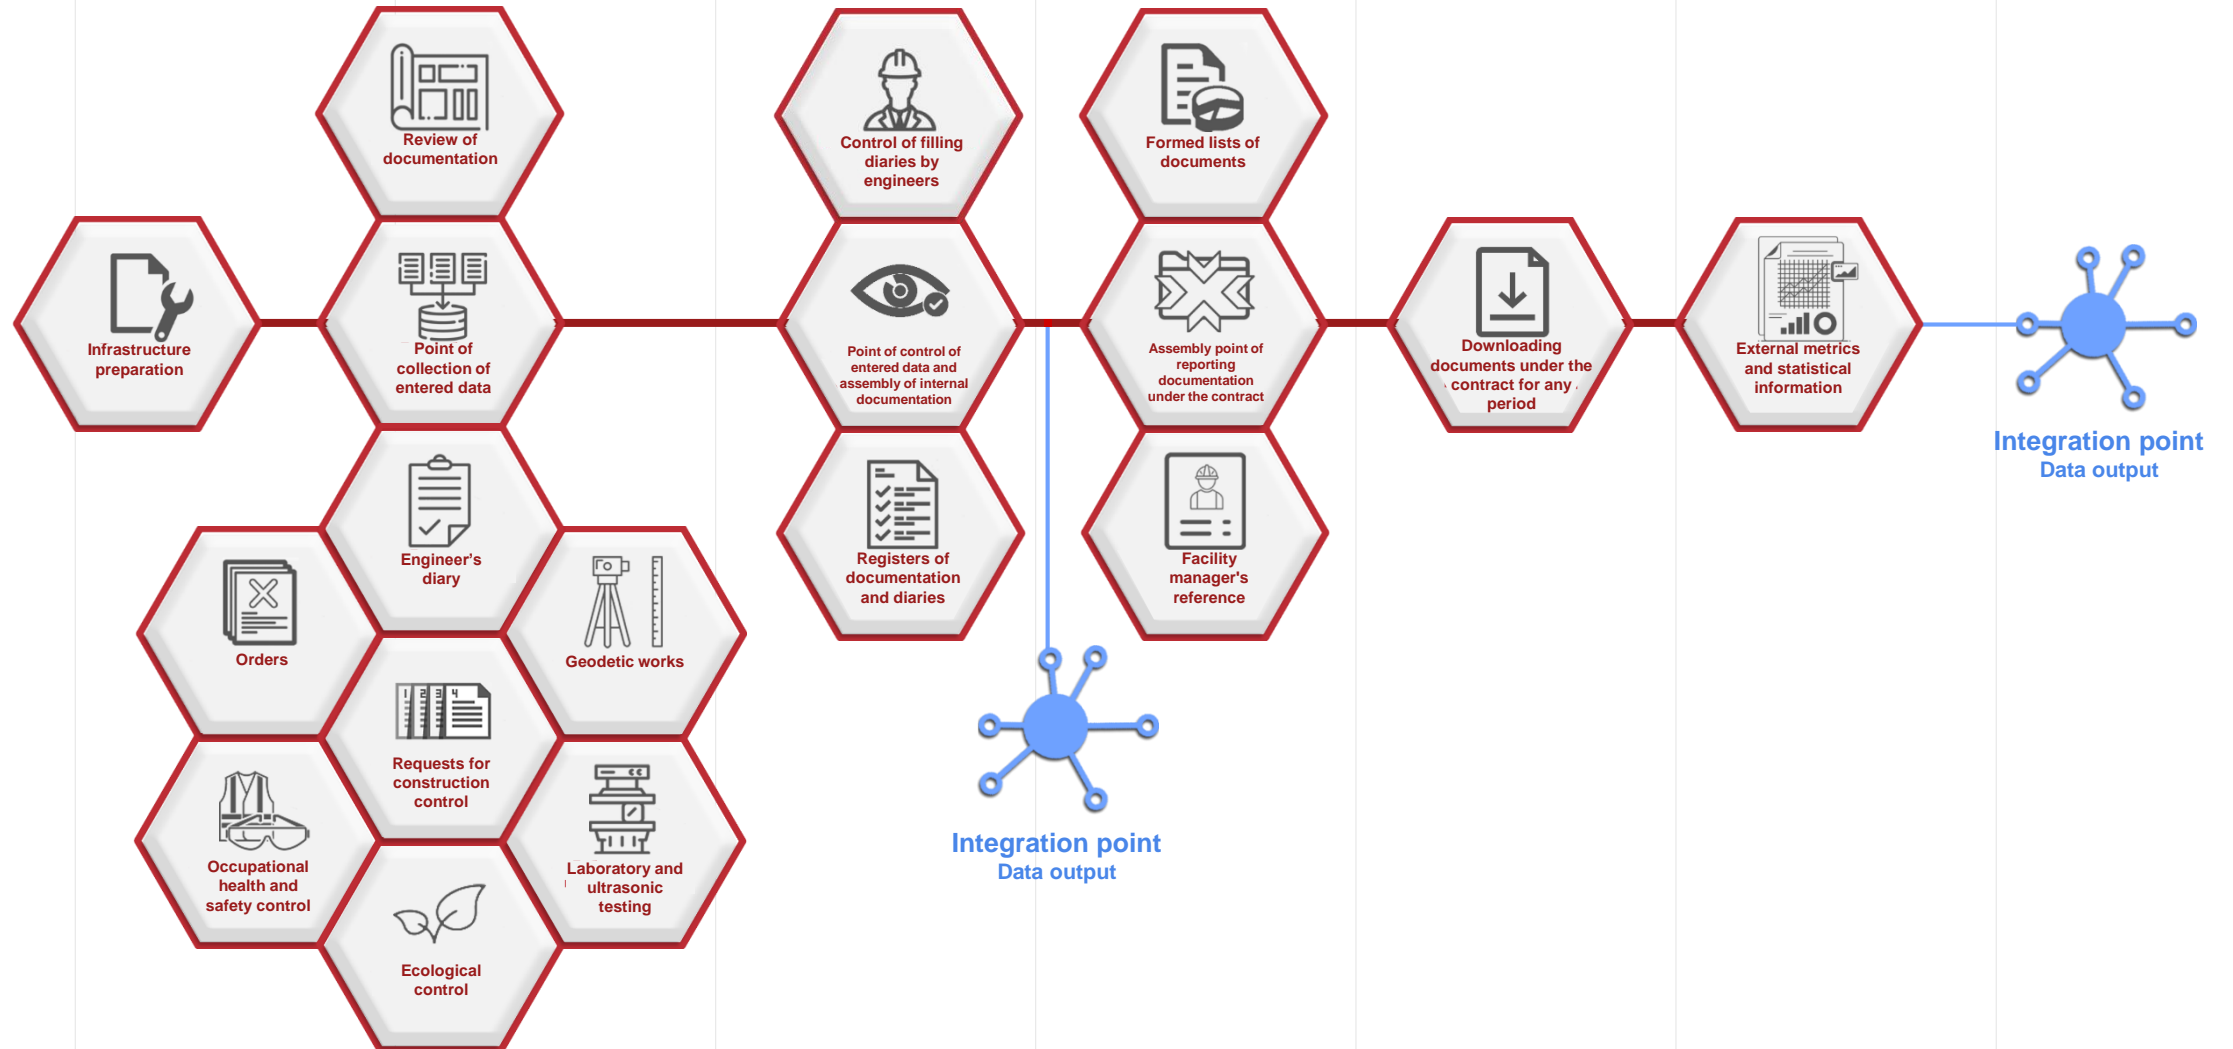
Review of documentation

Infrastructure preparation

Point of collection of entered data

Engineer's diary

Orders

Geodetic works

Requests for construction control

Occupational health and safety control

Laboratory and ultrasonic testing

Ecological control

Control of filling diaries by engineers

Point of control of entered data and assembly of internal documentation

Registers of documentation and diaries

Integration point
Data output

Formed lists of documents

Assembly point of reporting documentation under the contract

Facility manager's reference

Downloading documents under the contract for any period

External metrics and statistical information

Integration point
Data output